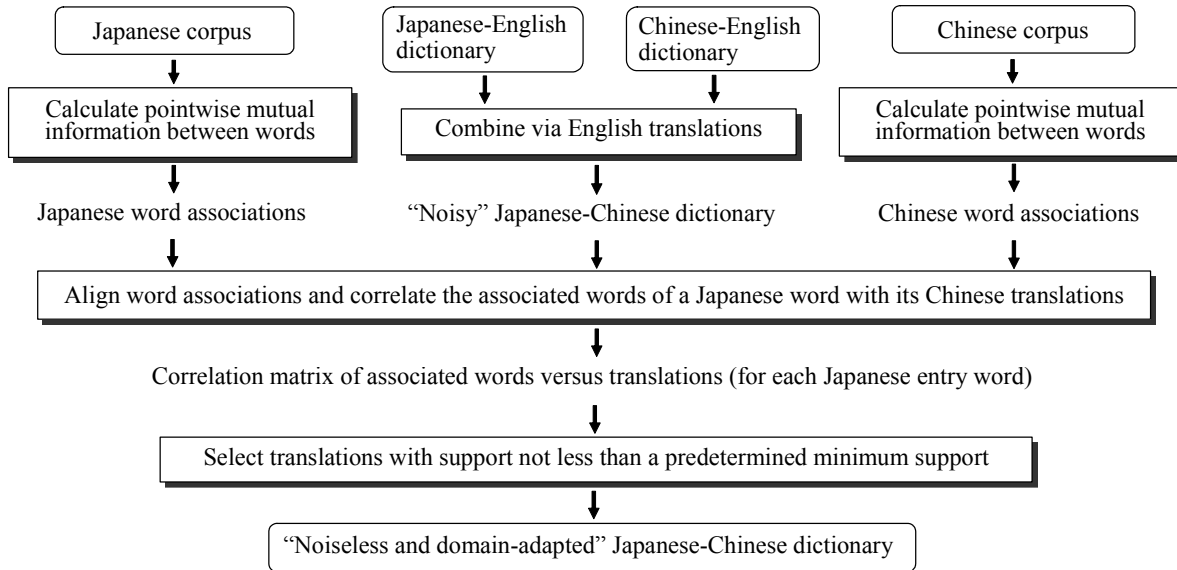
Japanese corpus

Japanese-English dictionary

Chinese-English dictionary

Chinese corpus

Calculate pointwise mutual information between words

Combine via English translations

Calculate pointwise mutual information between words

Japanese word associations

“Noisy” Japanese-Chinese dictionary

Chinese word associations

Align word associations and correlate the associated words of a Japanese word with its Chinese translations

Correlation matrix of associated words versus translations (for each Japanese entry word)

Select translations with support not less than a predetermined minimum support

“Noiseless and domain-adapted” Japanese-Chinese dictionary